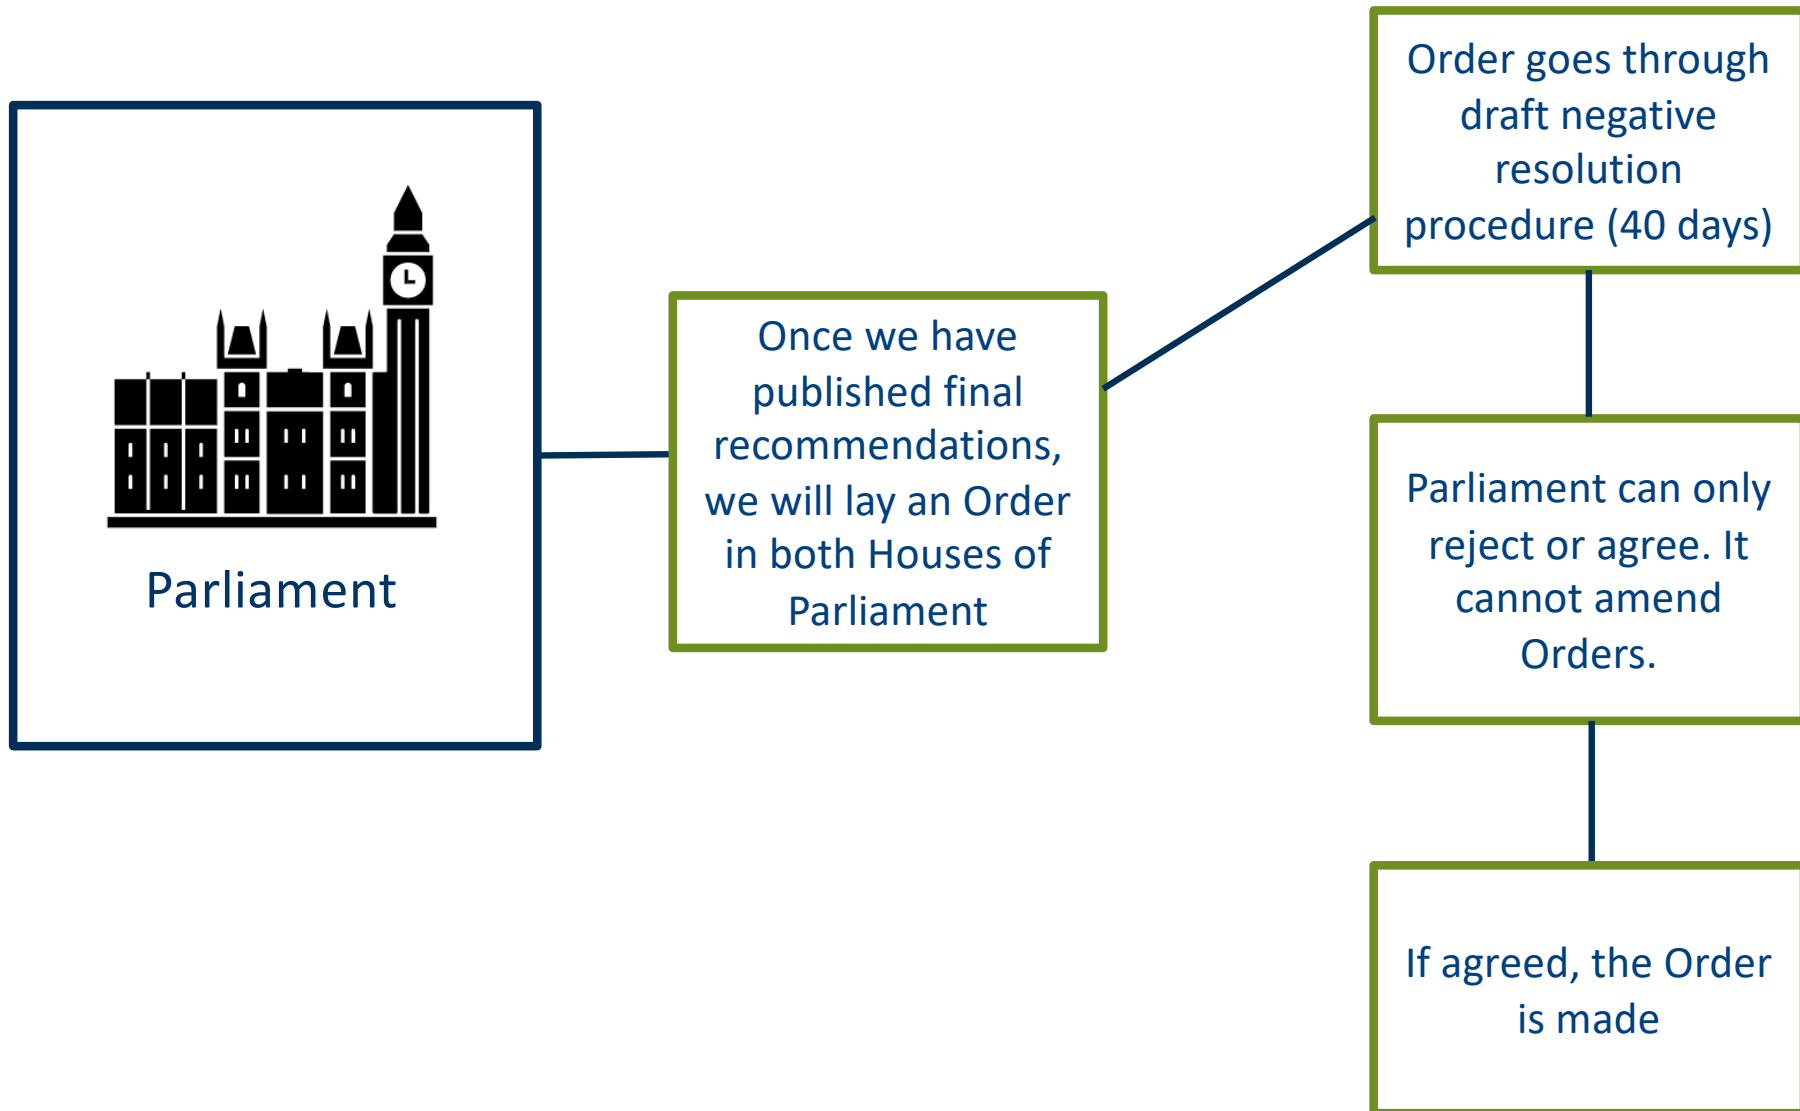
Parliament

Once we have published final recommendations, we will lay an Order in both Houses of Parliament

Order goes through draft negative resolution procedure (40 days)

Parliament can only reject or agree. It cannot amend Orders.

If agreed, the Order is made